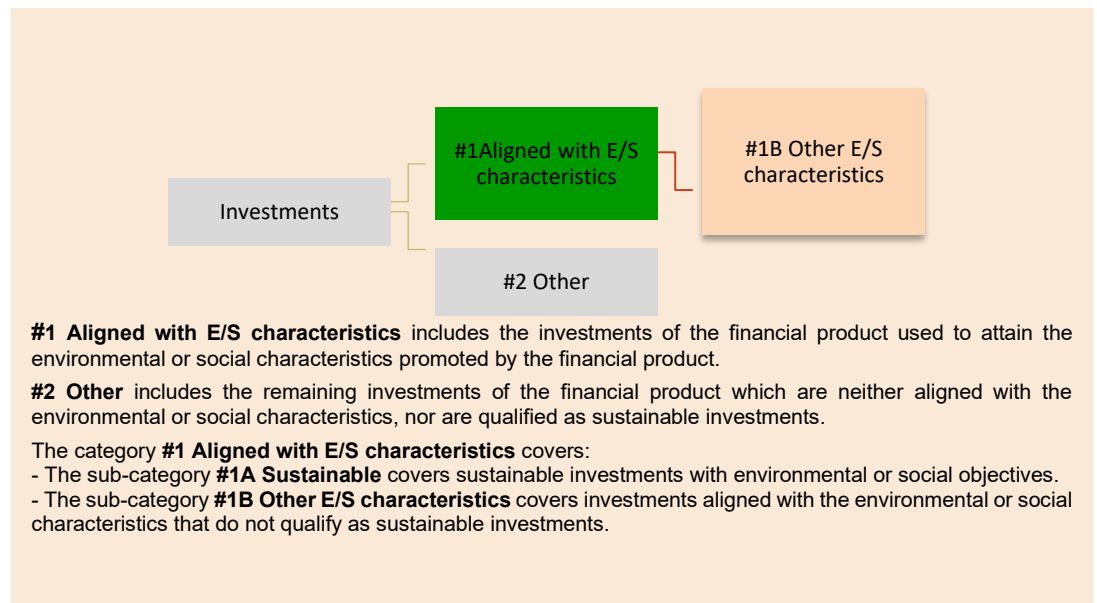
Investments

#1Aligned with E/S characteristics

#1B Other E/S characteristics

#2 Other

**#1 Aligned with E/S characteristics** includes the investments of the financial product used to attain the environmental or social characteristics promoted by the financial product.

**#2 Other** includes the remaining investments of the financial product which are neither aligned with the environmental or social characteristics, nor are qualified as sustainable investments.

The category **#1 Aligned with E/S characteristics** covers:
- The sub-category **#1A Sustainable** covers sustainable investments with environmental or social objectives.
- The sub-category **#1B Other E/S characteristics** covers investments aligned with the environmental or social characteristics that do not qualify as sustainable investments.